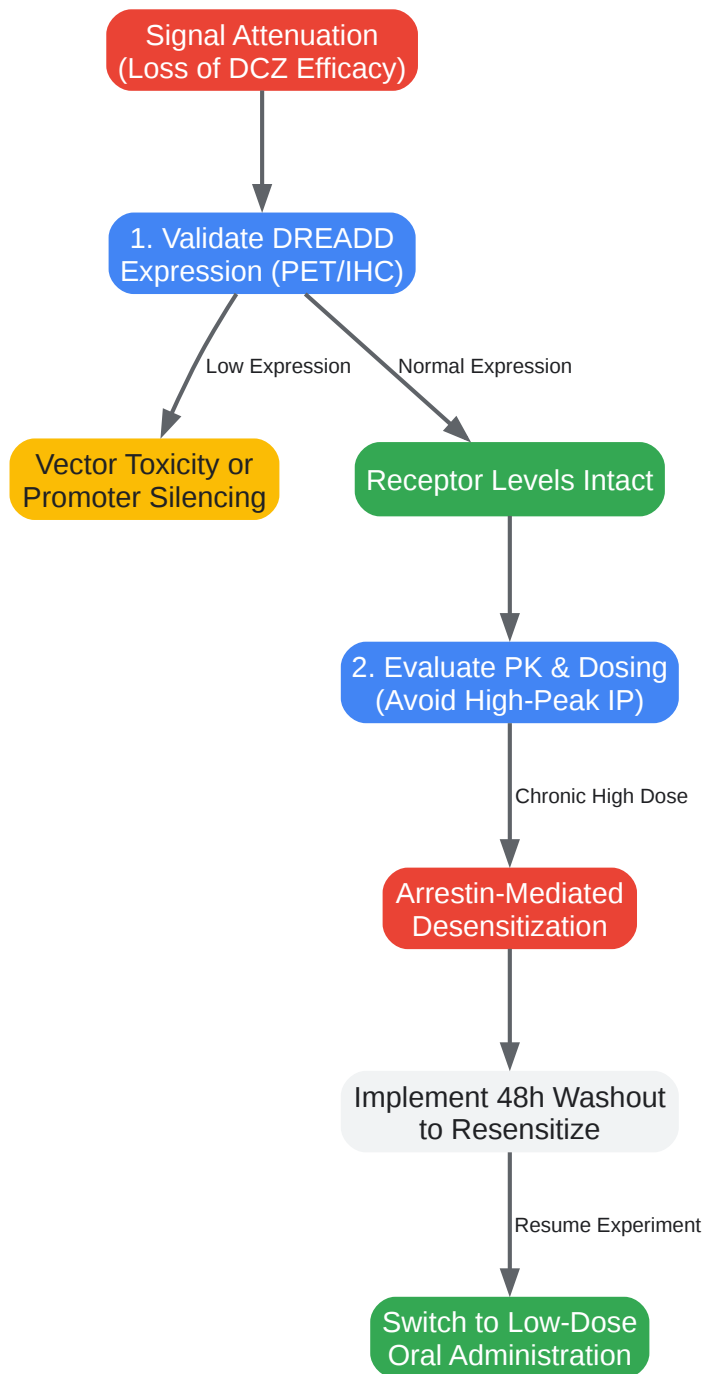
Signal Attenuation
(Loss of DCZ Efficacy)

1. Validate DREADD Expression (PET/IHC)

Low Expression

Normal Expression

Vector Toxicity or Promoter Silencing

Receptor Levels Intact

2. Evaluate PK & Dosing (Avoid High-Peak IP)

Chronic High Dose

Arrestin-Mediated Desensitization

Implement 48h Washout to Resensitize

Resume Experiment

Switch to Low-Dose Oral Administration